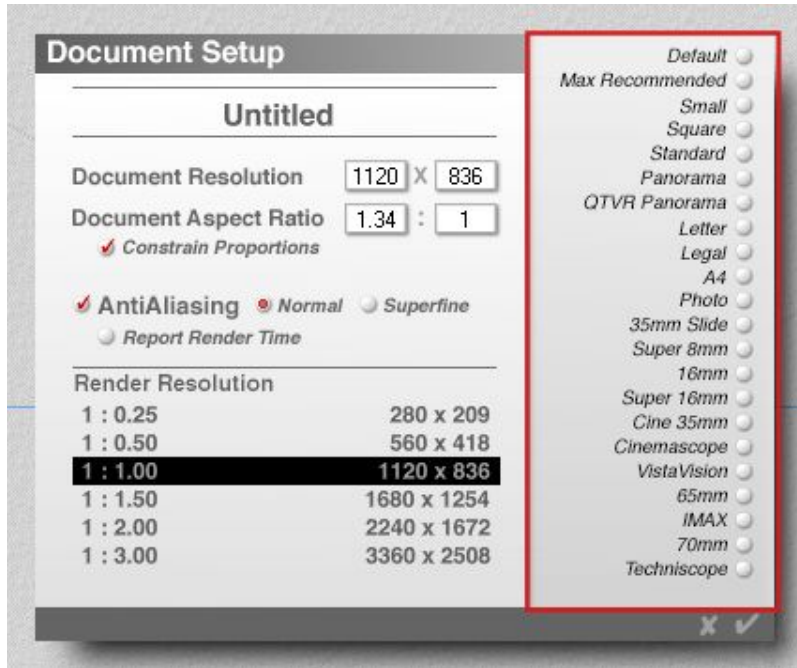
Document Setup

Untitled

Document Resolution 1120 X 836

Document Aspect Ratio 1.34 : 1

Constrain Proportions

AntiAliasing Normal Superfine

Report Render Time

Render Resolution

| | |
|---|---|
| 1 : 0.25 | 280 x 209 |
| 1 : 0.50 | 560 x 418 |
| 1 : 1.00 | 1120 x 836 |
| 1 : 1.50 | 1680 x 1254 |
| 1 : 2.00 | 2240 x 1672 |
| 1 : 3.00 | 3360 x 2508 |

Default
Max Recommended
Small
Square
Standard
Panorama
QTVR Panorama
Letter
Legal
A4
Photo
35mm Slide
Super 8mm
16mm
Super 16mm
Cine 35mm
Cinemascope
VistaVision
65mm
IMAX
70mm
Techniscope